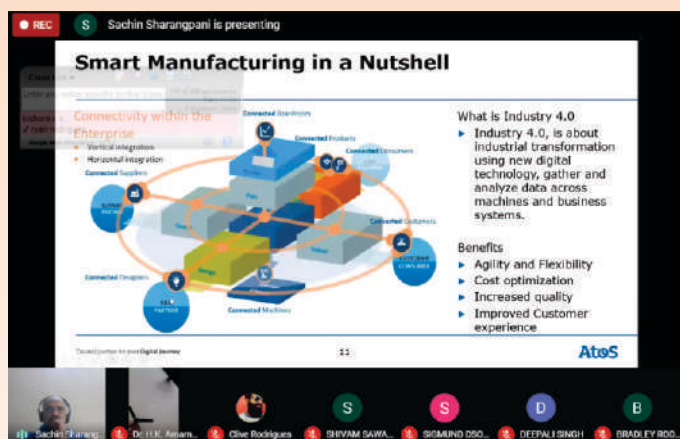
● REC

S Sachin Sharangpani is presenting

Smart Manufacturing in a Nutshell

Connectivity within the Enterprise

• Vertical integration
• Horizontal integration

Connected Suppliers

Connected Stakeholders

Connected Products

Connected Consumers

Connected Customers

Connected Designers

Connected Machines

What is Industry 4.0

▸ Industry 4.0, is about industrial transformation using new digital technology, gather and analyze data across machines and business systems.

Benefits

▸ Agility and Flexibility
▸ Cost optimization
▸ Increased quality
▸ Improved Customer experience

Trusted partner for your Digital Journey

11

Atos

Sachin Sharang

Dr. H.K. Amam...

Clive Rodrigues

S SHIVAM SAWA...

S SIGMUND DSO...

D DEEPALI SINGH

B BRADLEY ROO...